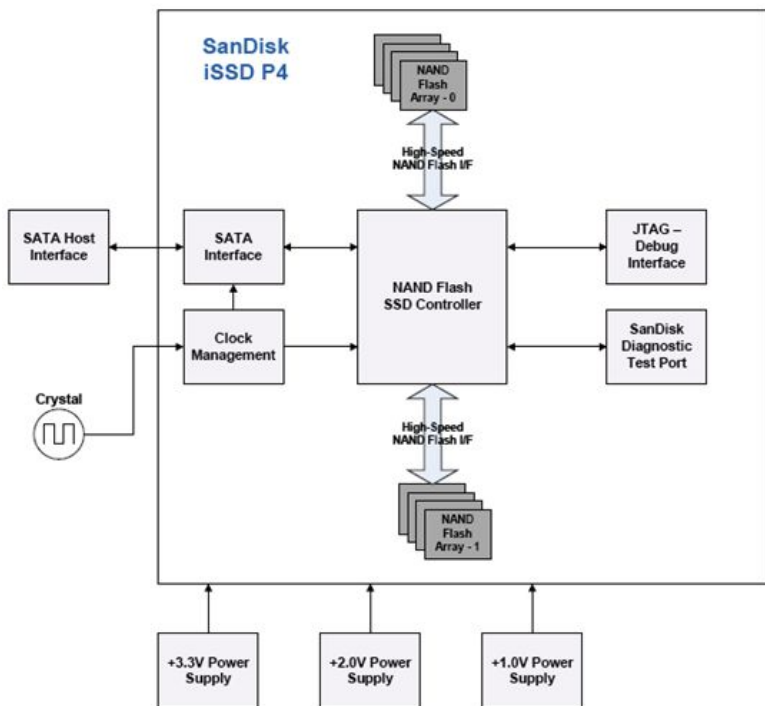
SanDisk
iSSD P4

NAND Flash Array - 0

High-Speed NAND Flash I/F

SATA Host Interface

SATA Interface

NAND Flash SSD Controller

JTAG – Debug Interface

Clock Management

SanDisk Diagnostic Test Port

Crystal

High-Speed NAND Flash I/F

NAND Flash Array - 1

+3.3V Power Supply

+2.0V Power Supply

+1.0V Power Supply